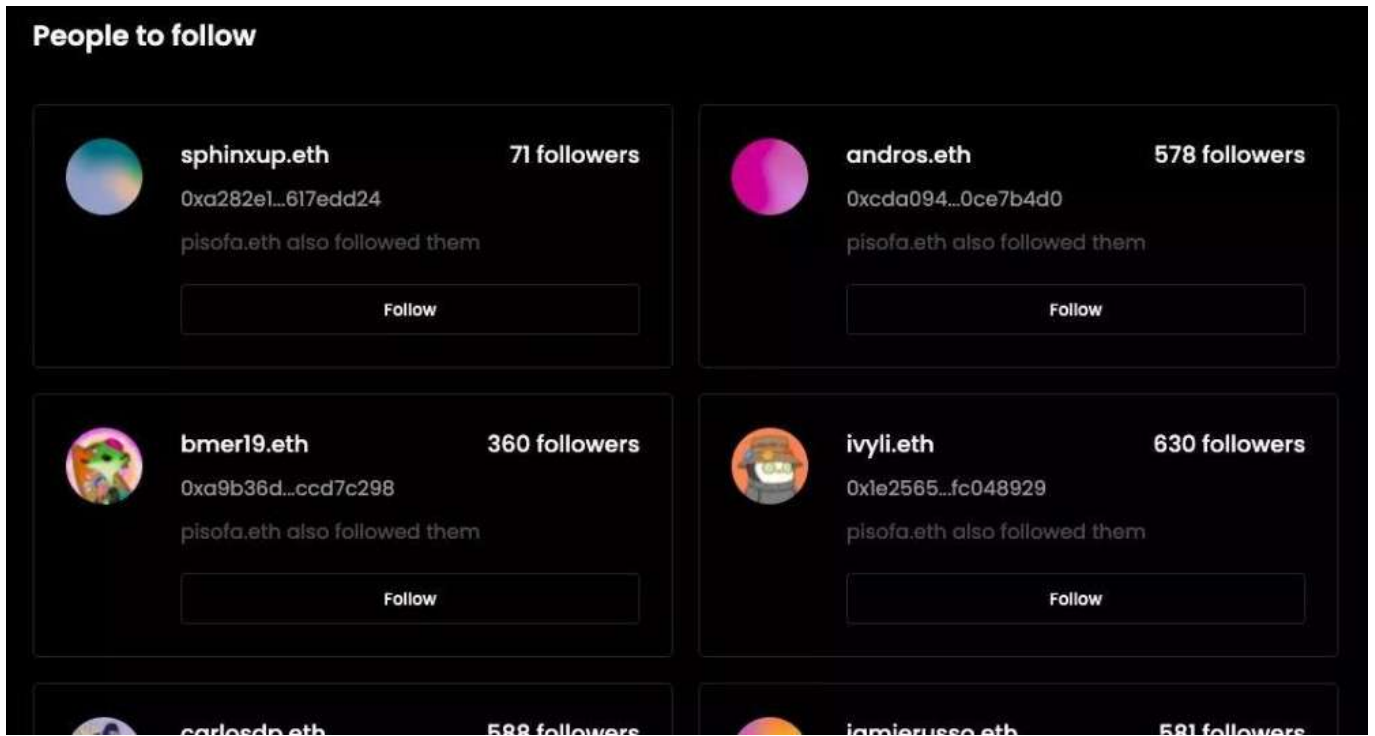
People to follow

sphinxup.eth
71 followers
0xa282e1...617edd24
pisofa.eth also followed them
Follow

andros.eth
578 followers
0xcda094...0ce7b4d0
pisofa.eth also followed them
Follow

bmer19.eth
360 followers
0xa9b36d...ccd7c298
pisofa.eth also followed them
Follow

ivyli.eth
630 followers
0x1e2565...fc048929
pisofa.eth also followed them
Follow

carlosdp.eth
588 followers

jamierusso.eth
581 followers